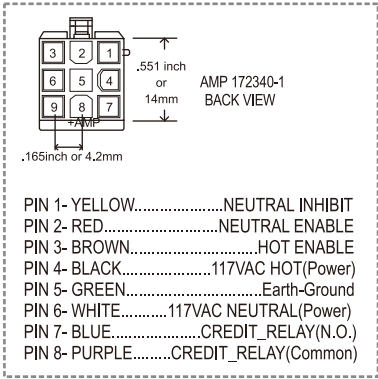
3 2 1
6 5 4
9 8 7
+AMP

.551 inch or 14mm

AMP 172340-1 BACK VIEW

.165inch or 4.2mm

PIN 1- YELLOW......................NEUTRAL INHIBIT
PIN 2- RED..............................NEUTRAL ENABLE
PIN 3- BROWN..................................HOT ENABLE
PIN 4- BLACK.....................117VAC HOT(Power)
PIN 5- GREEN..............................Earth-Ground
PIN 6- WHITE...........117VAC NEUTRAL(Power)
PIN 7- BLUE.......................CREDIT_RELAY(N.O.)
PIN 8- PURPLE.........CREDIT_RELAY(Common)